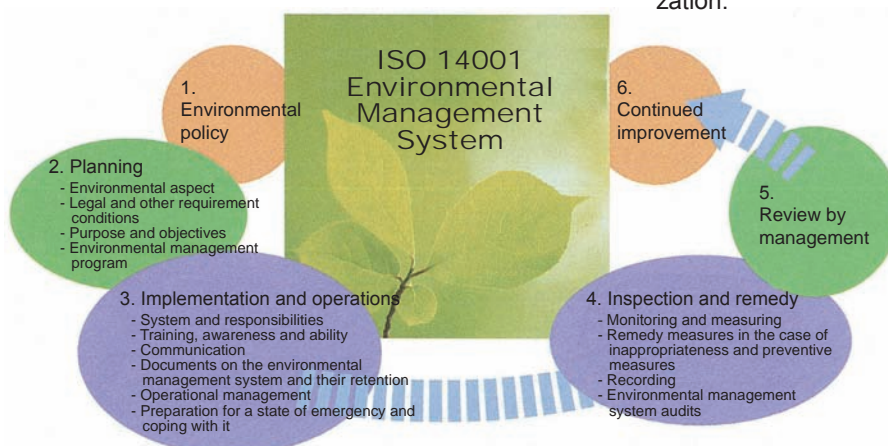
zation.

ISO 14001 Environmental Management System

1. Environmental policy

2. Planning
- Environmental aspect
- Legal and other requirement conditions
- Purpose and objectives
- Environmental management program

3. Implementation and operations
- System and responsibilities
- Training, awareness and ability
- Communication
- Documents on the environmental management system and their retention
- Operational management
- Preparation for a state of emergency and coping with it

4. Inspection and remedy
- Monitoring and measuring
- Remedy measures in the case of inappropriateness and preventive measures
- Recording
- Environmental management system audits

5. Review by management

6. Continued improvement